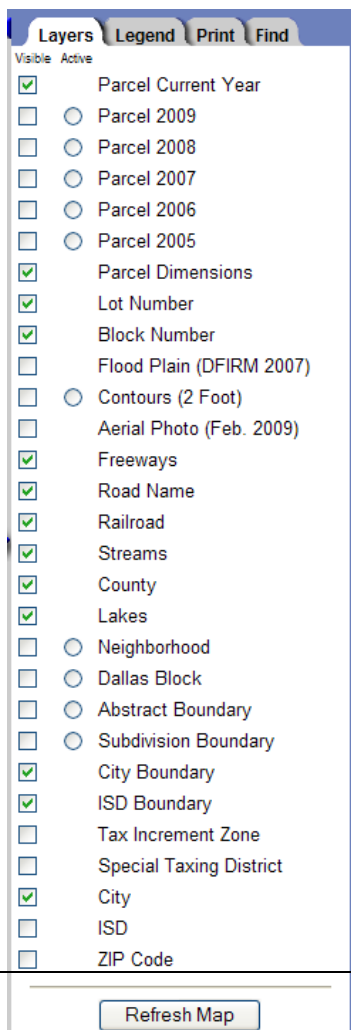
Layers Legend Print Find

Visible Active

Parcel Current Year
Parcel 2009
Parcel 2008
Parcel 2007
Parcel 2006
Parcel 2005
Parcel Dimensions
Lot Number
Block Number
Flood Plain (DFIRM 2007)
Contours (2 Foot)
Aerial Photo (Feb. 2009)
Freeways
Road Name
Railroad
Streams
County
Lakes
Neighborhood
Dallas Block
Abstract Boundary
Subdivision Boundary
City Boundary
ISD Boundary
Tax Increment Zone
Special Taxing District
City
ISD
ZIP Code

Refresh Map